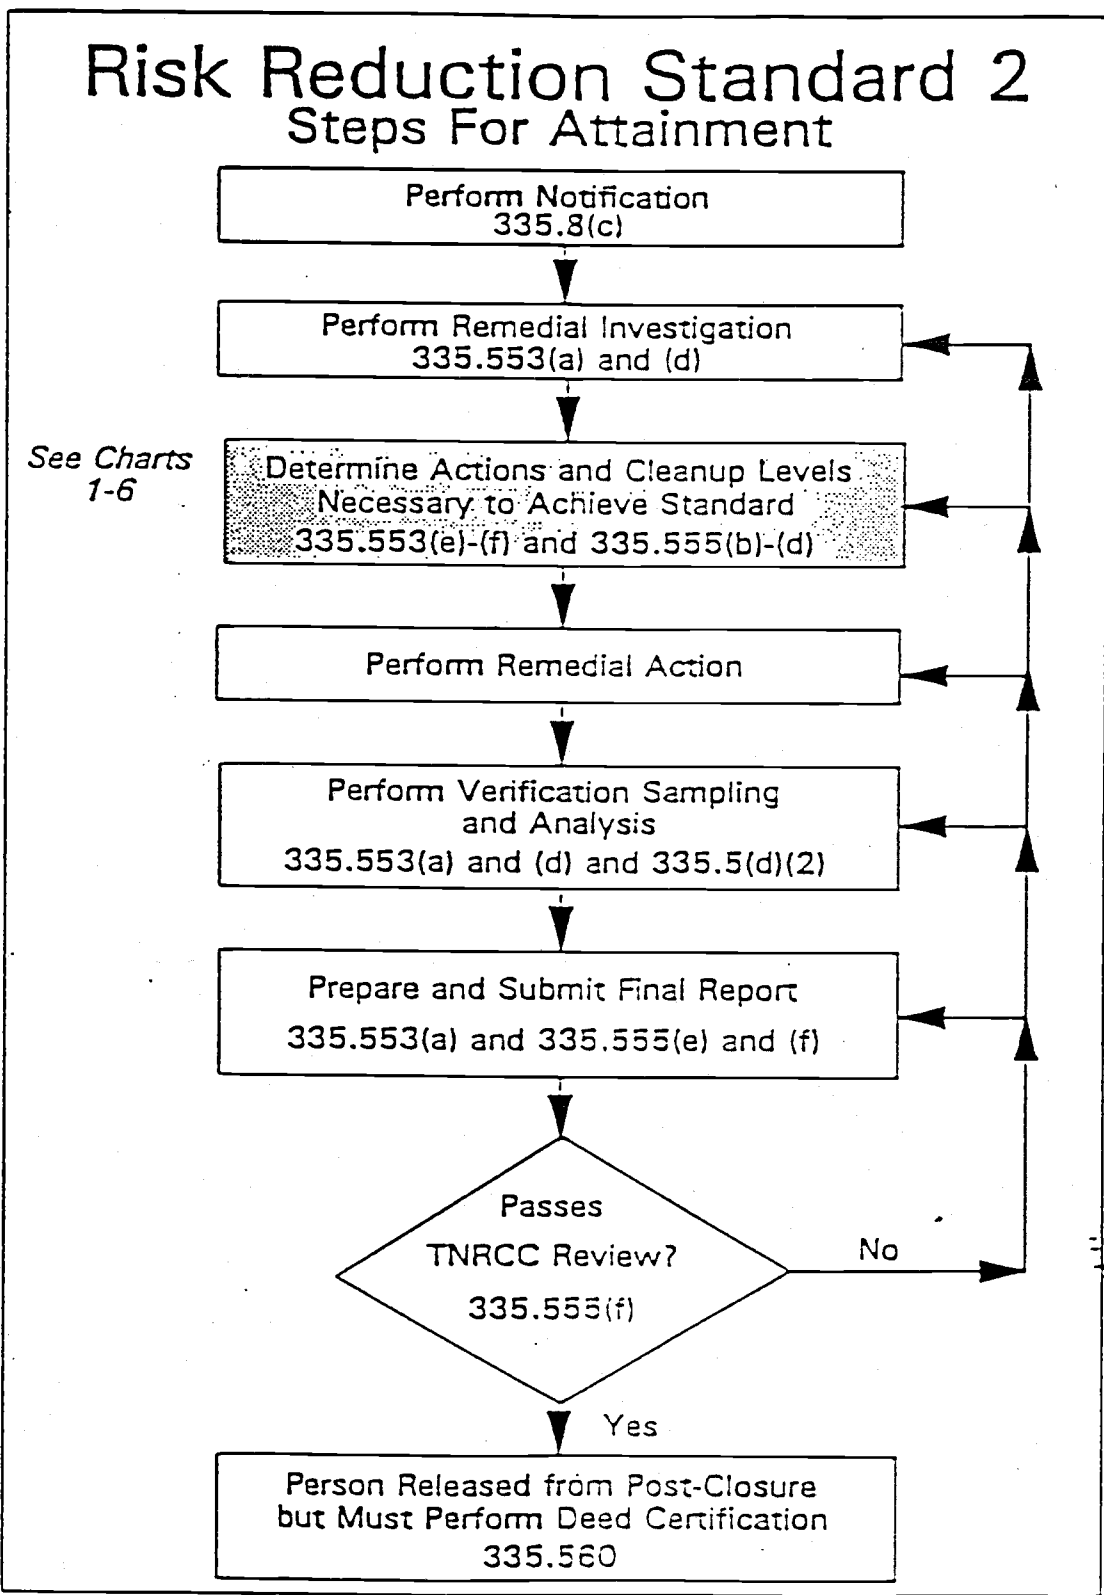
Risk Reduction Standard 2
Steps For Attainment

Perform Notification
335.8(c)

Perform Remedial Investigation
335.553(a) and (d)

See Charts 1-6

Determine Actions and Cleanup Levels Necessary to Achieve Standard
335.553(e)-(f) and 335.555(b)-(d)

Perform Remedial Action

Perform Verification Sampling and Analysis
335.553(a) and (d) and 335.5(d)(2)

Prepare and Submit Final Report
335.553(a) and 335.555(e) and (f)

Passes TNRCC Review?
335.555(f)

No

Yes

Person Released from Post-Closure but Must Perform Deed Certification
335.560